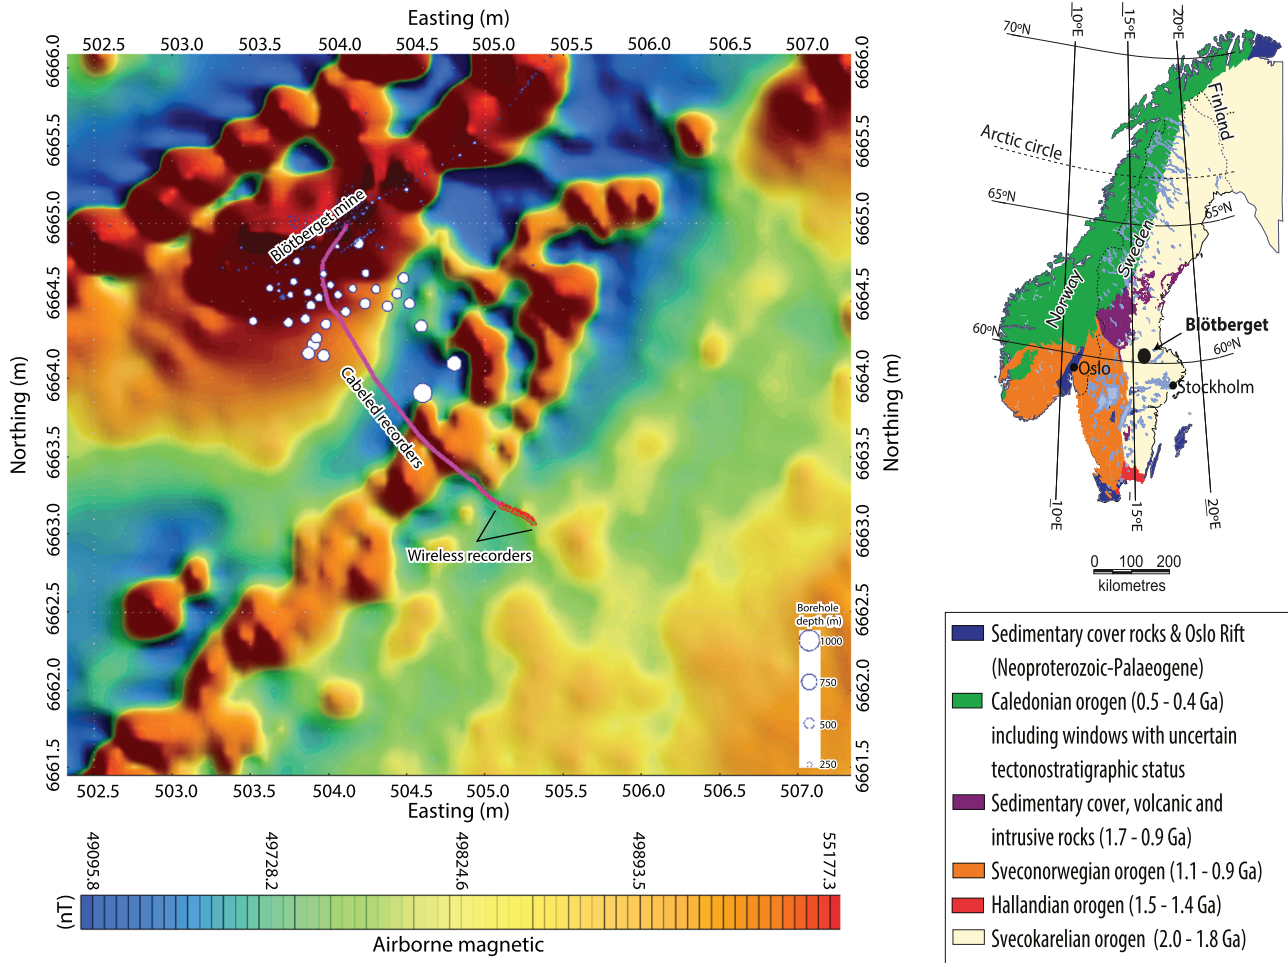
Easting (m)
502.5 503.0 503.5 504.0 504.5 505.0 505.5 506.0 506.5 507.0

Northing (m)
6666.0 6665.5 6665.0 6664.5 6664.0 6663.5 6663.0 6662.5 6662.0 6661.5

Northing (m)
6666.0 6665.5 6665.0 6664.5 6664.0 6663.5 6663.0 6662.5 6662.0 6661.5

Blötberget mine

Cabeled recorders

Wireless recorders

Borehole depth (m)
1000
750
500
250

502.5 503.0 503.5 504.0 504.5 505.0 505.5 506.0 506.5 507.0
Easting (m)

(nT)
49095.8 49728.2 49824.6 49893.5 55177.3
Airborne magnetic

70ºN
10ºE
15ºE
20ºE
Finland
Arctic circle
65ºN
65ºN
Sweden
Norway
Blötberget
60ºN
60ºN
Oslo
Stockholm
10ºE
15ºE
20ºE
0 100 200
kilometres

Sedimentary cover rocks & Oslo Rift (Neoproterozoic-Palaeogene)
Caledonian orogen (0.5 - 0.4 Ga) including windows with uncertain tectonostratigraphic status
Sedimentary cover, volcanic and intrusive rocks (1.7 - 0.9 Ga)
Sveconorwegian orogen (1.1 - 0.9 Ga)
Hallandian orogen (1.5 - 1.4 Ga)
Svecokarelian orogen (2.0 - 1.8 Ga)